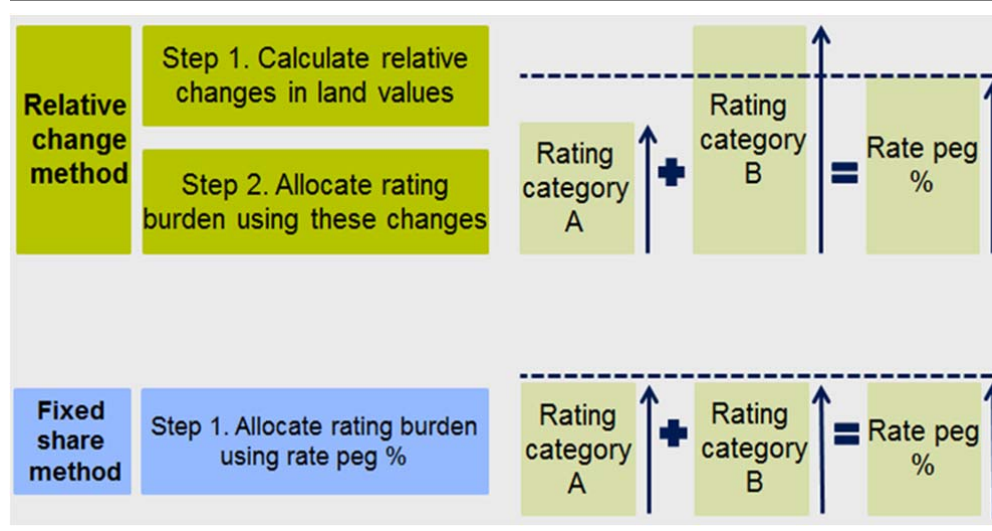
Relative change method

Step 1. Calculate relative changes in land values

Step 2. Allocate rating burden using these changes

Rating category A

+

Rating category B

=

Rate peg %

Fixed share method

Step 1. Allocate rating burden using rate peg %

Rating category A

+

Rating category B

=

Rate peg %